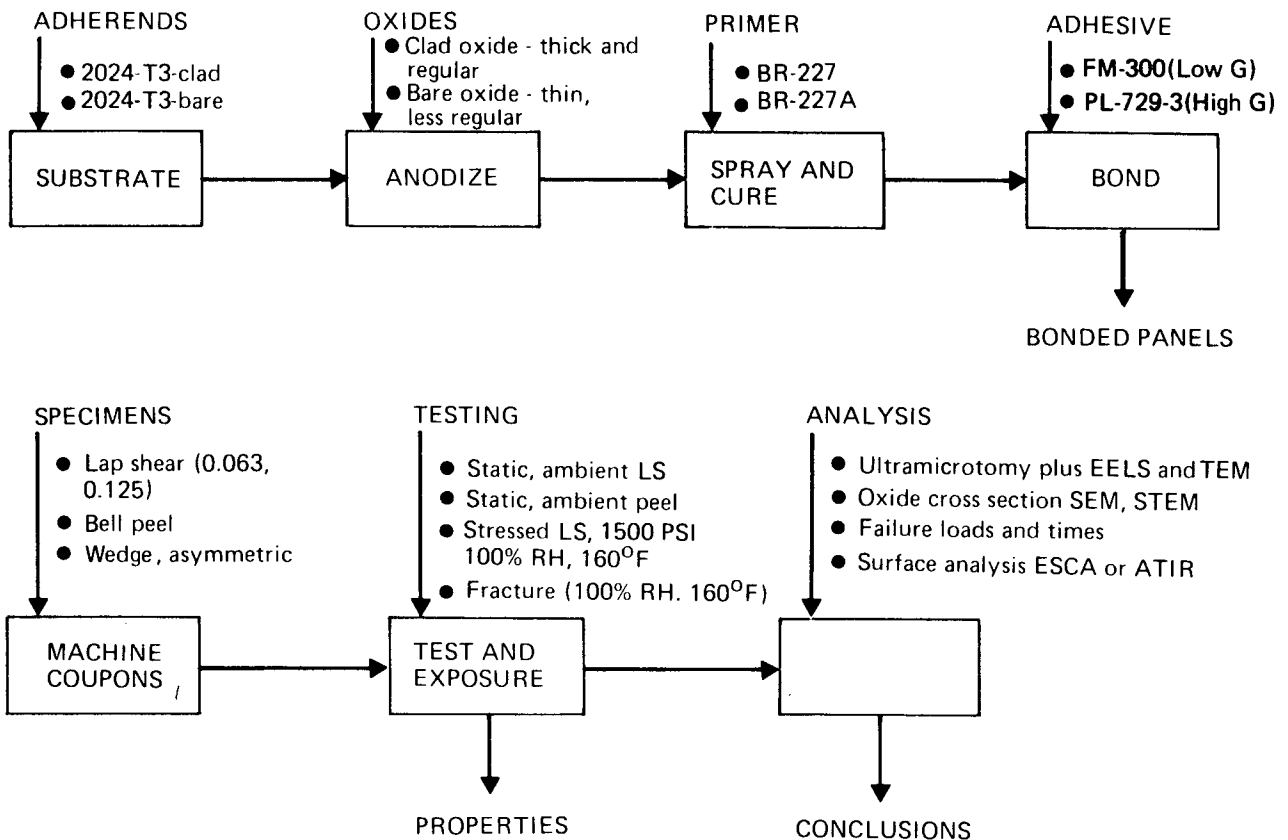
ADHERENDS
● 2024-T3-clad
● 2024-T3-bare

SUBSTRATE

OXIDES
● Clad oxide - thick and regular
● Bare oxide - thin, less regular

ANODIZE

PRIMER
● BR-227
● BR-227A

SPRAY AND CURE

ADHESIVE
● FM-300(Low G)
● PL-729-3(High G)

BOND

BONDED PANELS

SPECIMENS
● Lap shear (0.063, 0.125)
● Bell peel
● Wedge, asymmetric

MACHINE COUPONS

TESTING
● Static, ambient LS
● Static, ambient peel
● Stressed LS, 1500 PSI 100% RH, 160$^{O}$F
● Fracture (100% RH. 160$^{O}$F)

TEST AND EXPOSURE

PROPERTIES

ANALYSIS
● Ultramicrotomy plus EELS and TEM
● Oxide cross section SEM, STEM
● Failure loads and times
● Surface analysis ESCA or ATIR

CONCLUSIONS